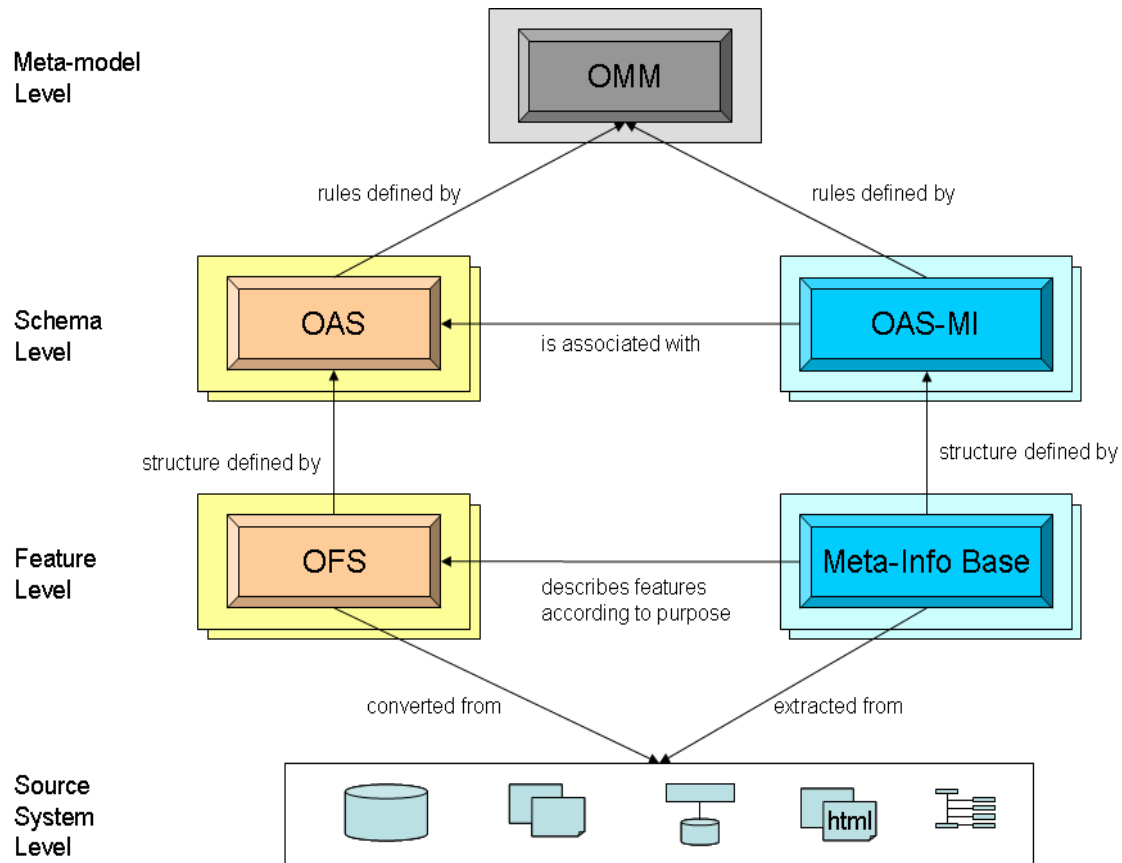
Meta-model Level

OMM

rules defined by

rules defined by

Schema Level

OAS

is associated with

OAS-MI

structure defined by

structure defined by

Feature Level

OFS

describes features according to purpose

Meta-Info Base

converted from

extracted from

Source System Level

html